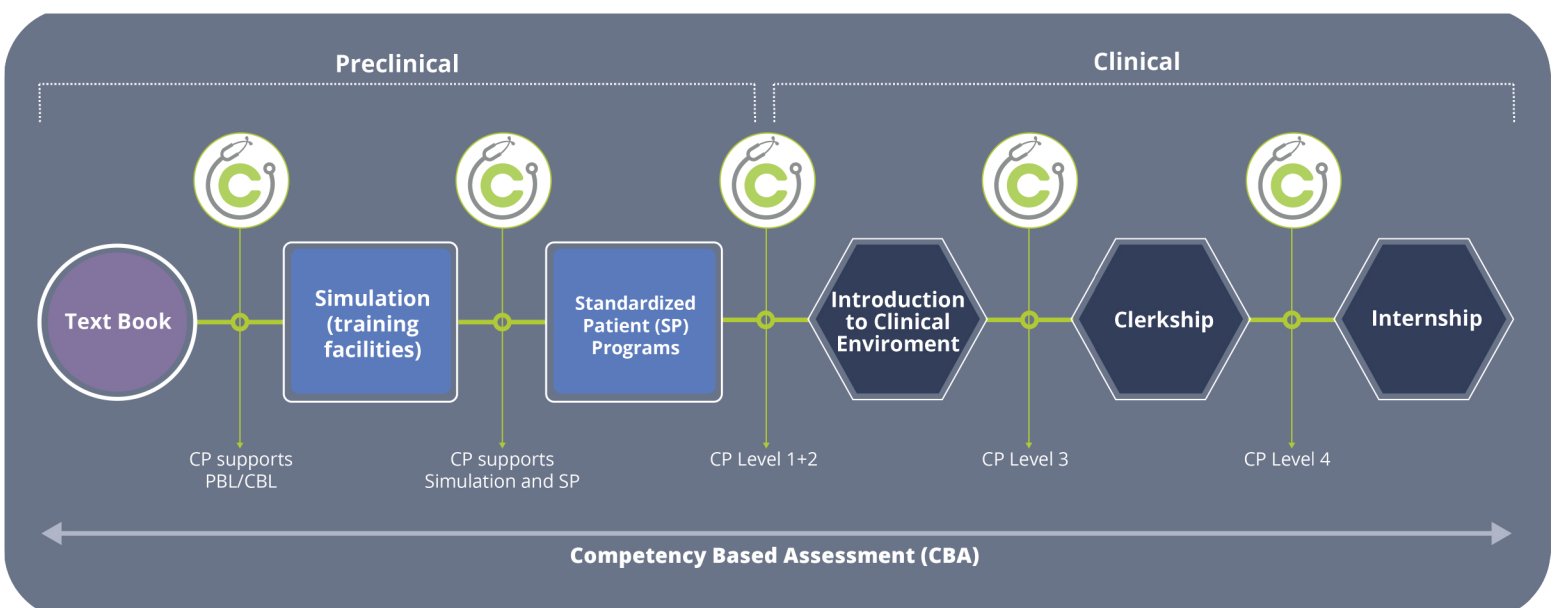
Preclinical

Clinical

Text Book

Simulation (training facilities)

Standardized Patient (SP) Programs

Introduction to Clinical Enviroment

Clerkship

Internship

CP supports PBL/CBL

CP supports Simulation and SP

CP Level 1+2

CP Level 3

CP Level 4

Competency Based Assessment (CBA)